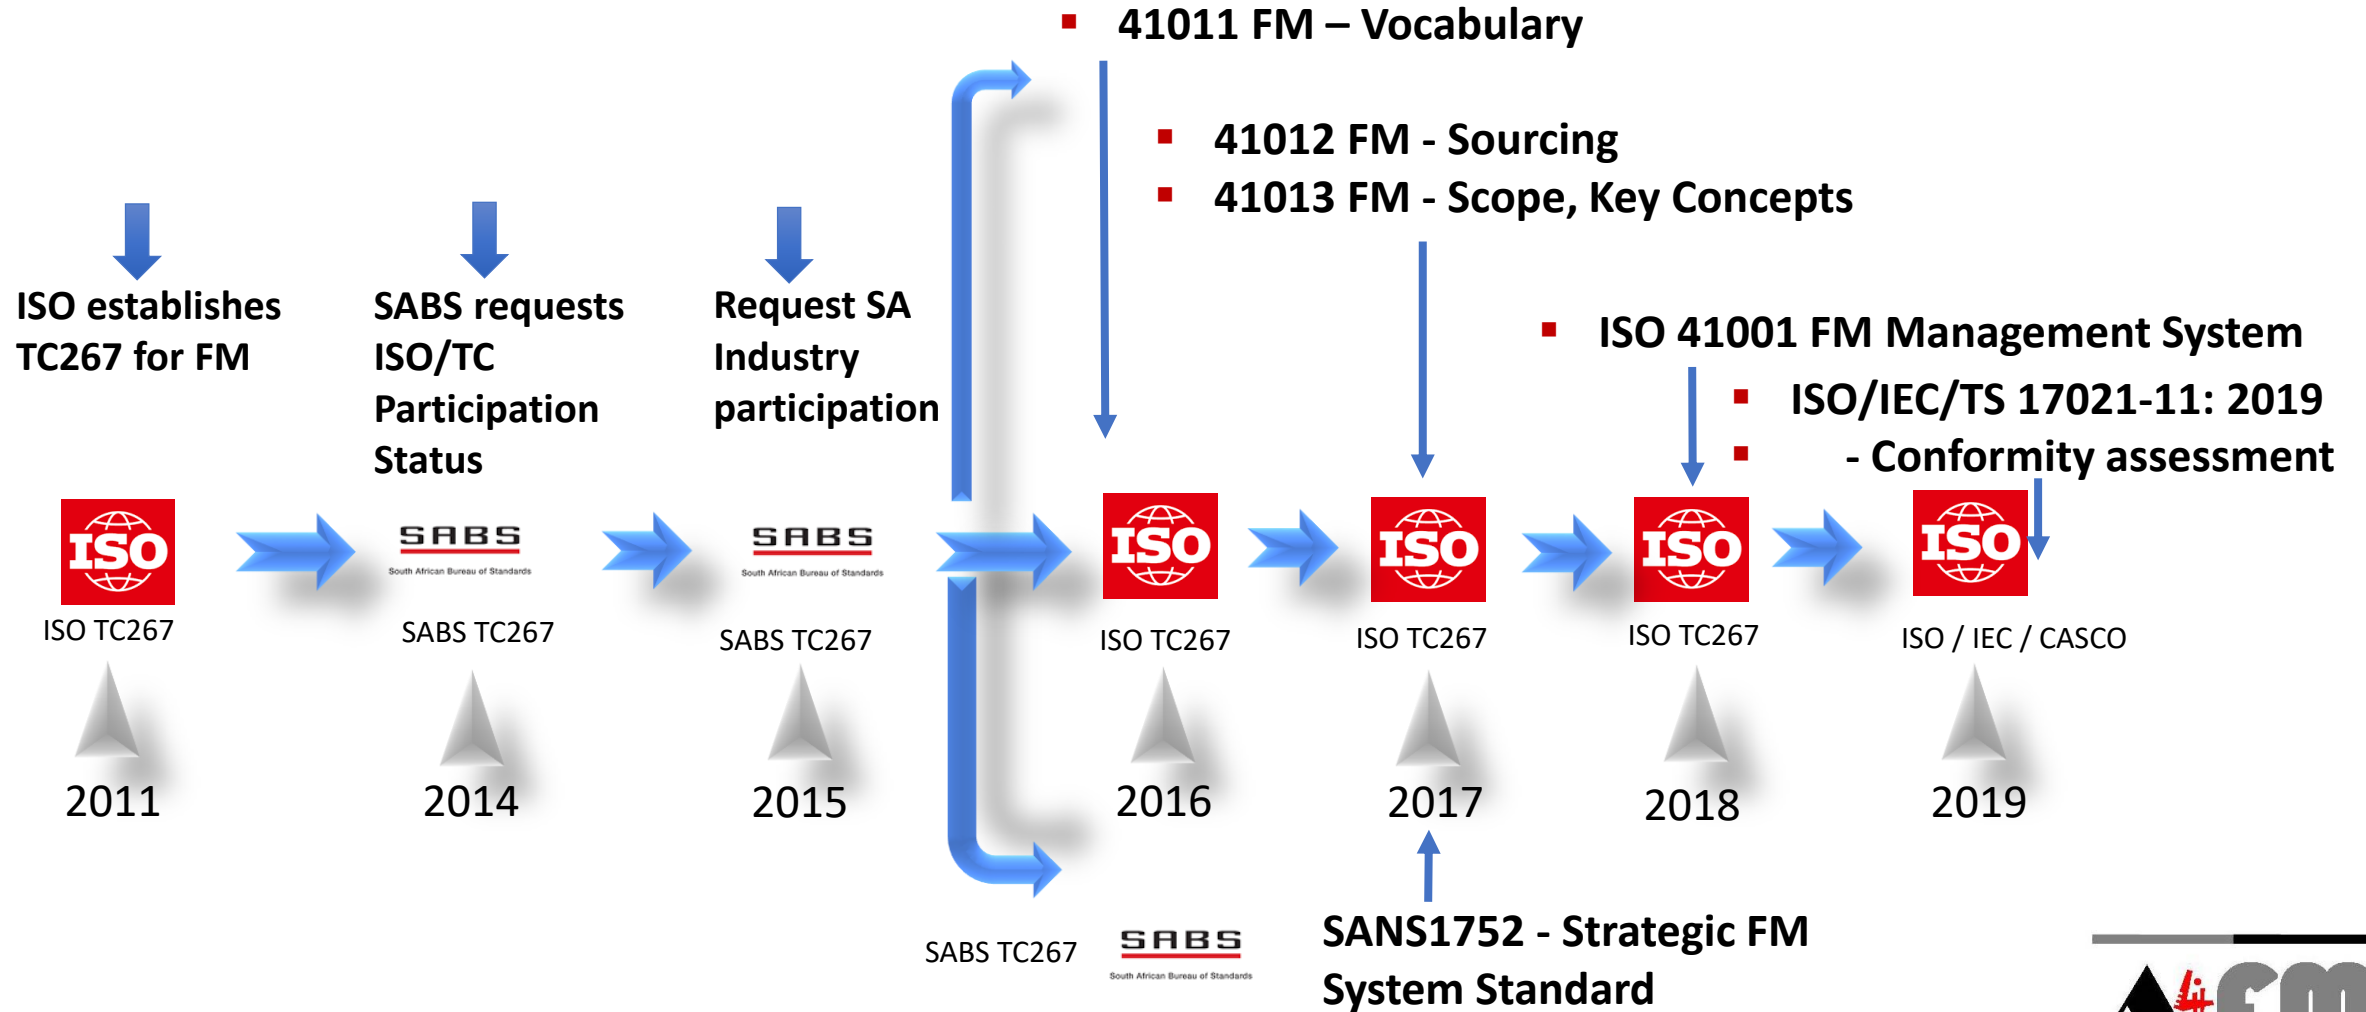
▪ 41011 FM – Vocabulary

▪ 41012 FM - Sourcing
▪ 41013 FM - Scope, Key Concepts

▪ ISO 41001 FM Management System
▪ ISO/IEC/TS 17021-11: 2019
▪ - Conformity assessment

ISO establishes TC267 for FM

SABS requests ISO/TC Participation Status

Request SA Industry participation

ISO
ISO TC267
2011

SABS South African Bureau of Standards
SABS TC267
2014

SABS South African Bureau of Standards
SABS TC267
2015

ISO
ISO TC267
2016

ISO
ISO TC267
2017

ISO
ISO TC267
2018

ISO
ISO / IEC / CASCO
2019

SABS TC267
SABS South African Bureau of Standards

SANS1752 - Strategic FM System Standard